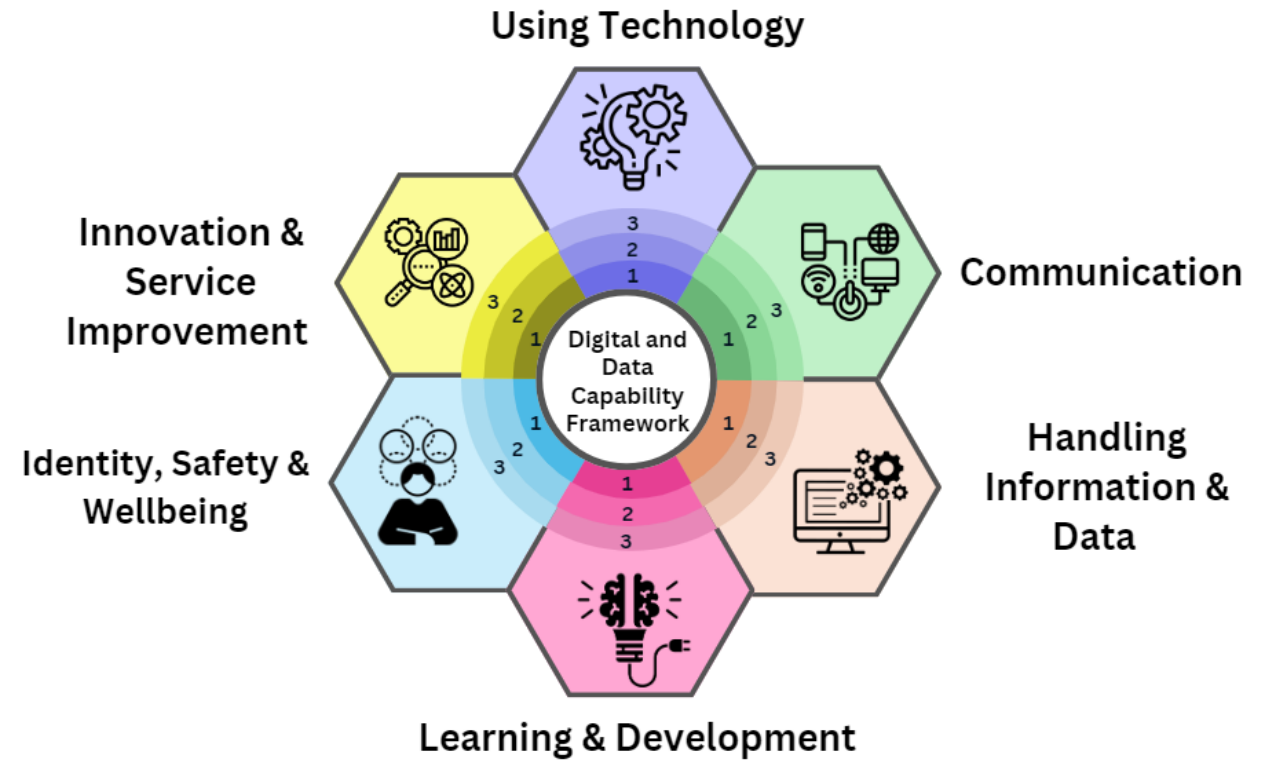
Using Technology

Innovation & Service Improvement

Communication

Digital and Data Capability Framework

Identity, Safety & Wellbeing

Handling Information & Data

Learning & Development

3
2
1

3
2
1

3
2
1

1
2
3

1
2
3

1
2
3